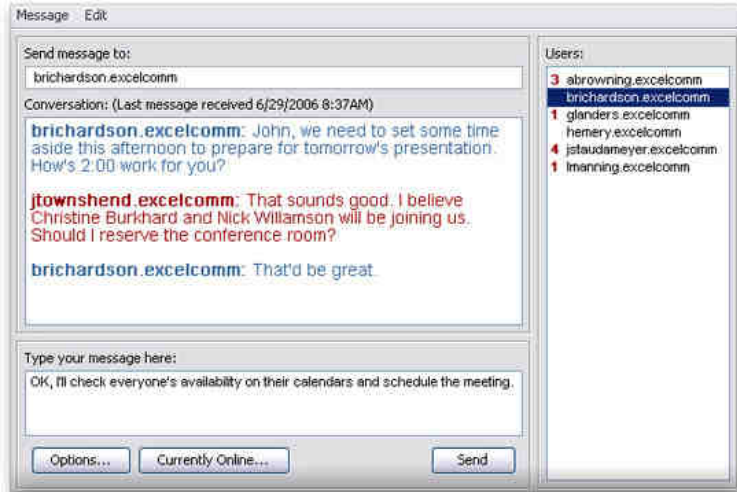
Message Edit

Send message to:

brichardson.excelcomm

Conversation: (Last message received 6/29/2006 8:37AM)

brichardson.excelcomm: John, we need to set some time aside this afternoon to prepare for tomorrow's presentation. How's 2:00 work for you?

jtownshend.excelcomm: That sounds good. I believe Christine Burkhard and Nick Willamson will be joining us. Should I reserve the conference room?

brichardson.excelcomm: That'd be great.

Type your message here:

OK, I'll check everyone's availability on their calendars and schedule the meeting.

Options... Currently Online... Send

Users:

3 abrowning.excelcomm
brichardson.excelcomm
1 glanders.excelcomm
hemery.excelcomm
4 jstaudameyer.excelcomm
1 lmanning.excelcomm